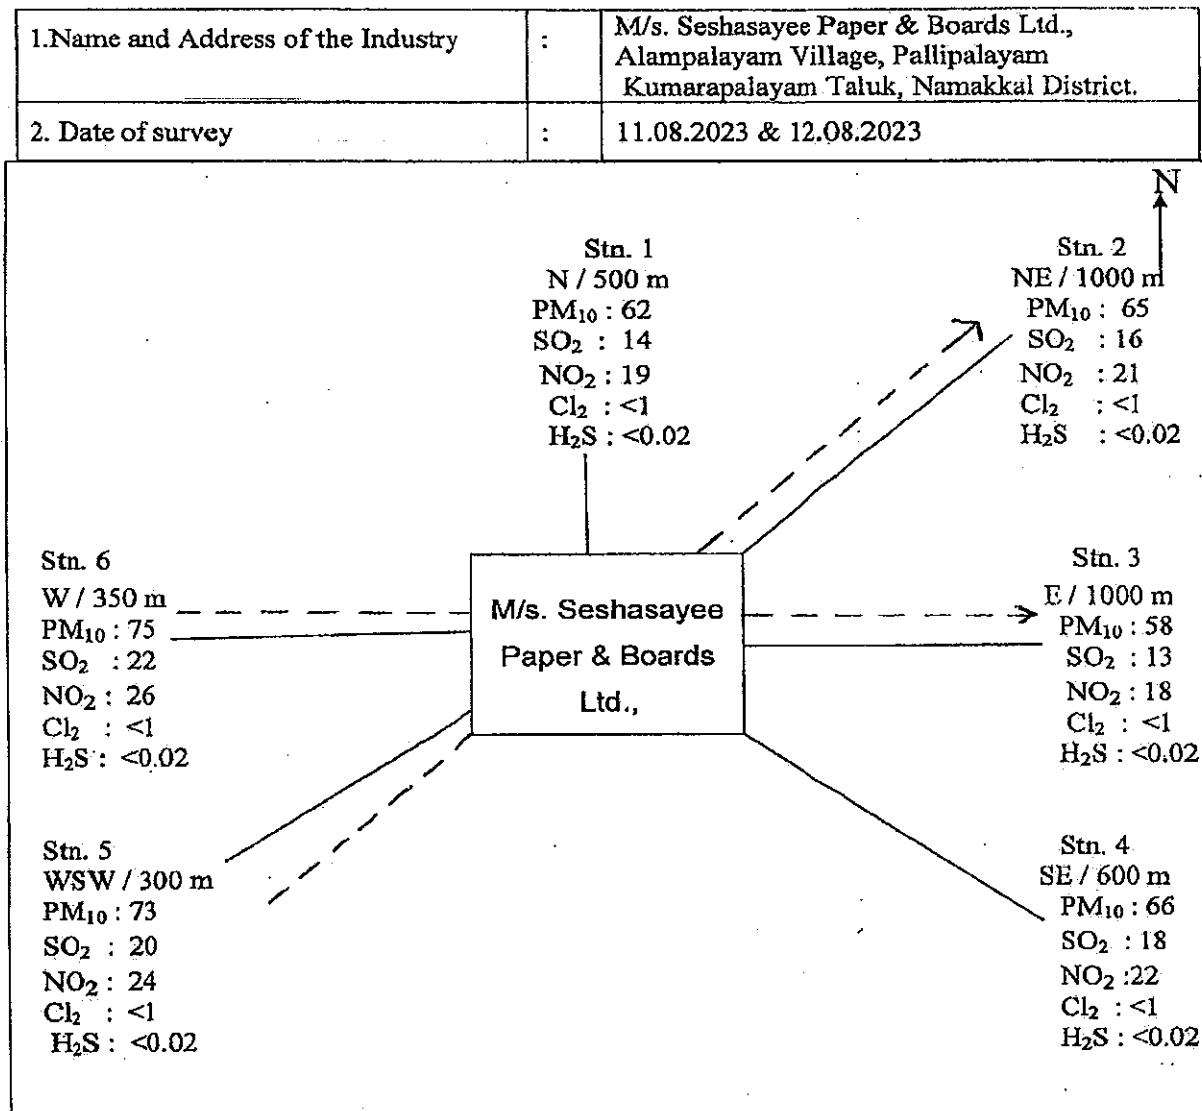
| 1.Name and Address of the Industry | : | M/s. Seshasayee Paper & Boards Ltd., Alampalayam Village, Pallipalayam Kumarapalayam Taluk, Namakkal District. |
|---|---|---|
| 2. Date of survey | : | 11.08.2023 & 12.08.2023 |

N

Stn. 1
N / 500 m
$PM_{10}$ : 62
$SO_2$ : 14
$NO_2$ : 19
$Cl_2$ : <1
$H_2S$ : <0.02

Stn. 2
NE / 1000 m
$PM_{10}$ : 65
$SO_2$ : 16
$NO_2$ : 21
$Cl_2$ : <1
$H_2S$ : <0.02

Stn. 6
W / 350 m
$PM_{10}$ : 75
$SO_2$ : 22
$NO_2$ : 26
$Cl_2$ : <1
$H_2S$ : <0.02

M/s. Seshasayee Paper & Boards Ltd.,

Stn. 3
E / 1000 m
$PM_{10}$ : 58
$SO_2$ : 13
$NO_2$ : 18
$Cl_2$ : <1
$H_2S$ : <0.02

Stn. 5
WSW / 300 m
$PM_{10}$ : 73
$SO_2$ : 20
$NO_2$ : 24
$Cl_2$ : <1
$H_2S$ : <0.02

Stn. 4
SE / 600 m
$PM_{10}$ : 66
$SO_2$ : 18
$NO_2$ :22
$Cl_2$ : <1
$H_2S$ : <0.02